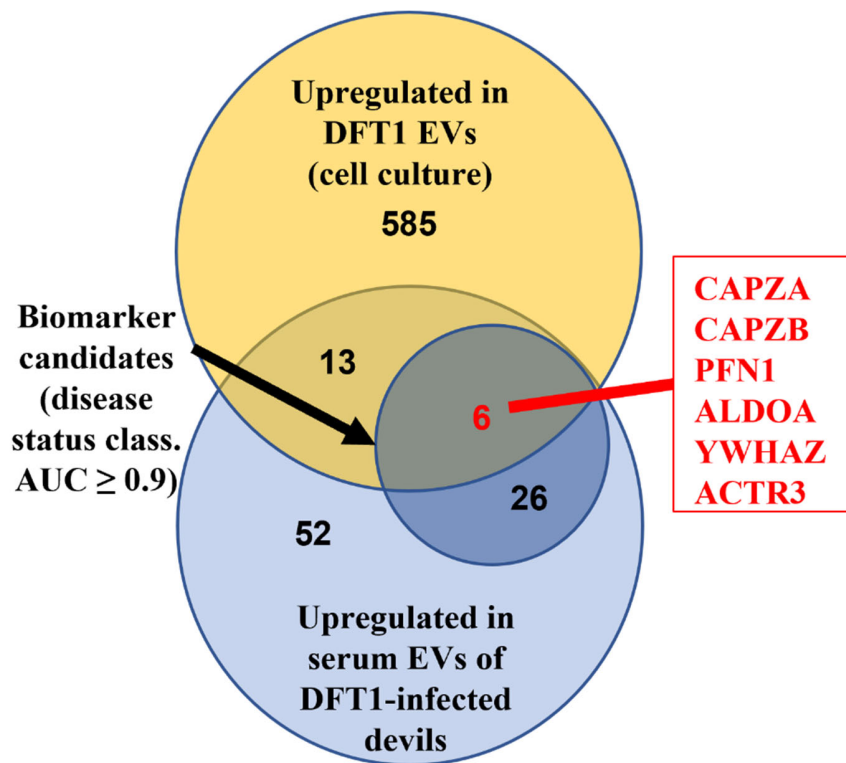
Upregulated in DFT1 EVs (cell culture)

585

Biomarker candidates (disease status class. AUC $\geq$ 0.9)

13

6

26

52

CAPZA
CAPZB
PFN1
ALDOA
YWHAZ
ACTR3

Upregulated in serum EVs of DFT1-infected devils